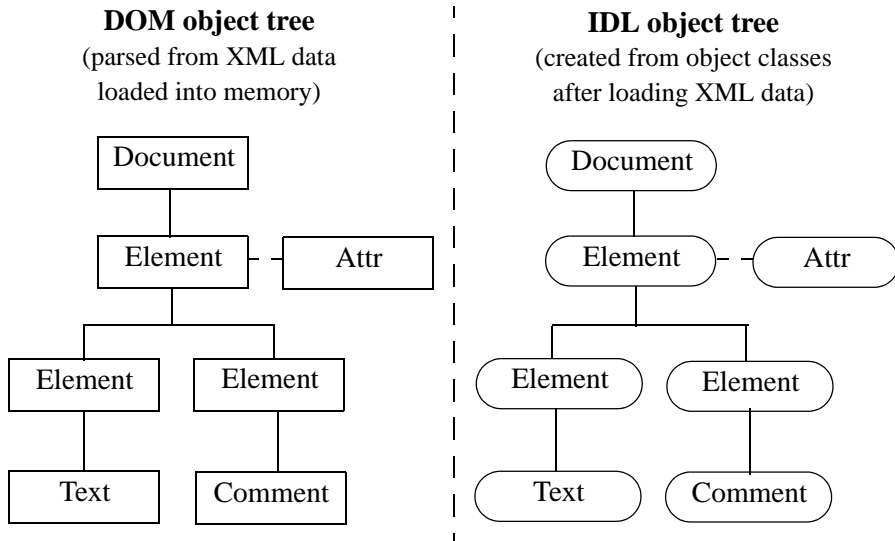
**DOM object tree**
(parsed from XML data loaded into memory)

Document

Element

Attr

Element

Element

Text

Comment

**IDL object tree**
(created from object classes after loading XML data)

Document

Element

Attr

Element

Element

Text

Comment